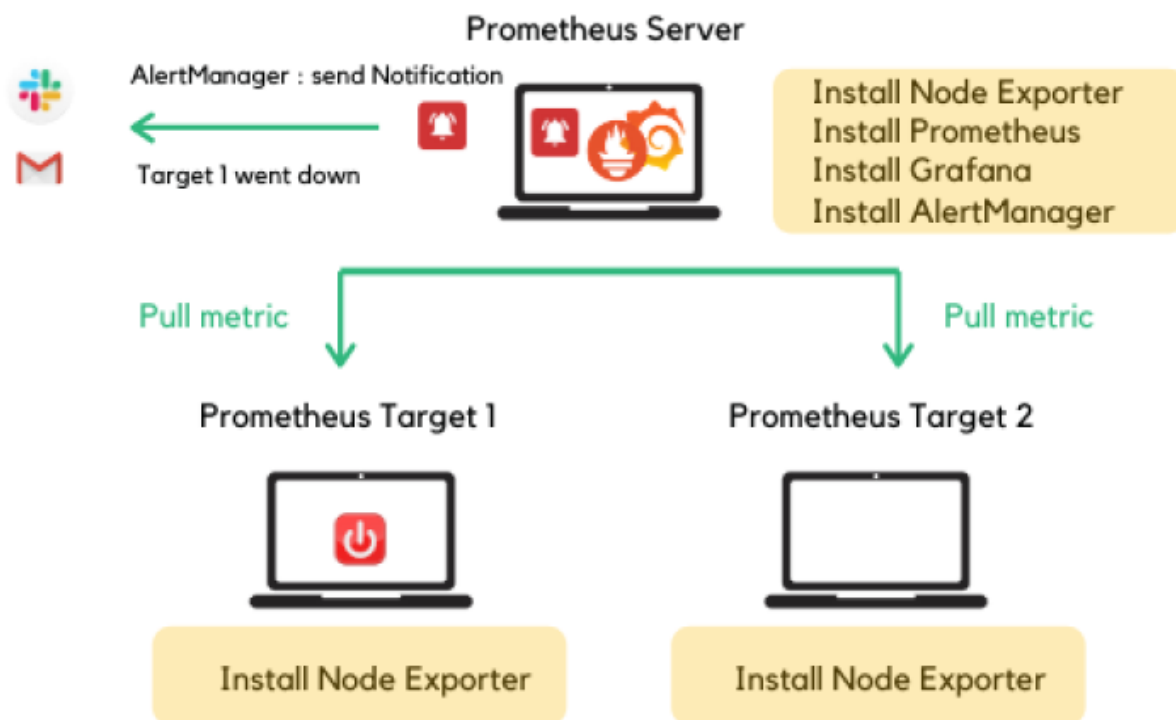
Prometheus Server

AlertManager : send Notification

Target 1 went down

Install Node Exporter
Install Prometheus
Install Grafana
Install AlertManager

Pull metric

Pull metric

Prometheus Target 1

Prometheus Target 2

Install Node Exporter

Install Node Exporter